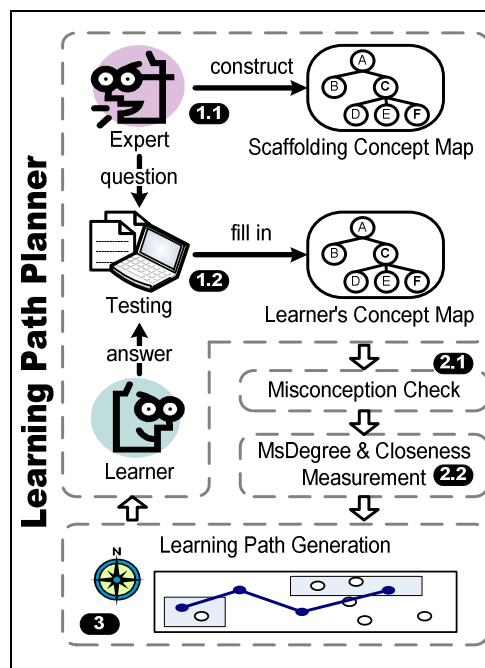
Learning Path Planner

construct

A
B
C
D
E
F

1.1

Expert

Scaffolding Concept Map

question

fill in

A
B
C
D
E
F

Testing

1.2

Learner's Concept Map

answer

2.1

Misconception Check

MsDegree & Closeness Measurement

2.2

Learner

Learning Path Generation

N

3